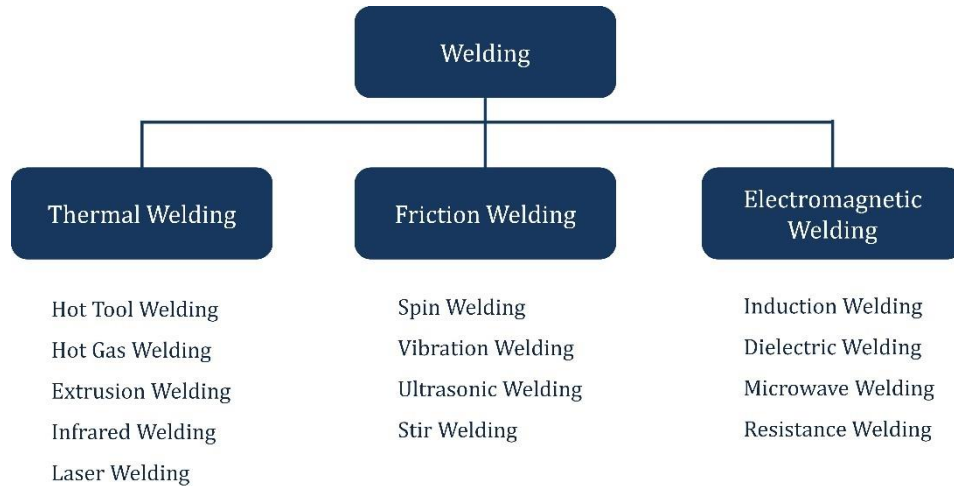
Welding

Thermal Welding

Hot Tool Welding
Hot Gas Welding
Extrusion Welding
Infrared Welding
Laser Welding

Friction Welding

Spin Welding
Vibration Welding
Ultrasonic Welding
Stir Welding

Electromagnetic Welding

Induction Welding
Dielectric Welding
Microwave Welding
Resistance Welding